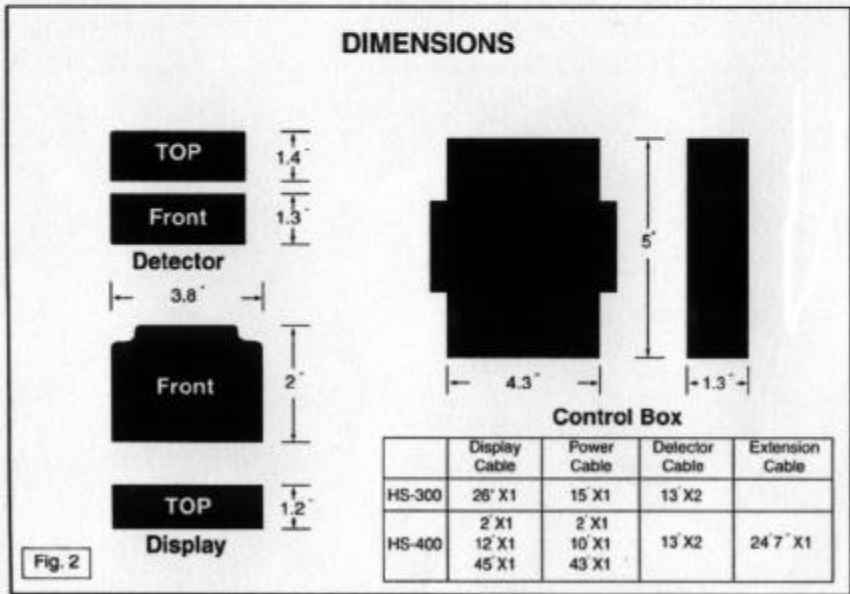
DIMENSIONS

TOP

1.4"

Front

1.3"

Detector

3.8"

Front

2"

TOP

1.2"

Display

Fig. 2

5"

4.3"

1.3"

Control Box

| | Display Cable | Power Cable | Detector Cable | Extension Cable |
|---|---|---|---|---|
| HS-300 | 26' X1 | 15' X1 | 13' X2 | |
| HS-400 | 2' X1<br>12' X1<br>45' X1 | 2' X1<br>10' X1<br>43' X1 | 13' X2 | 24' 7" X1 |